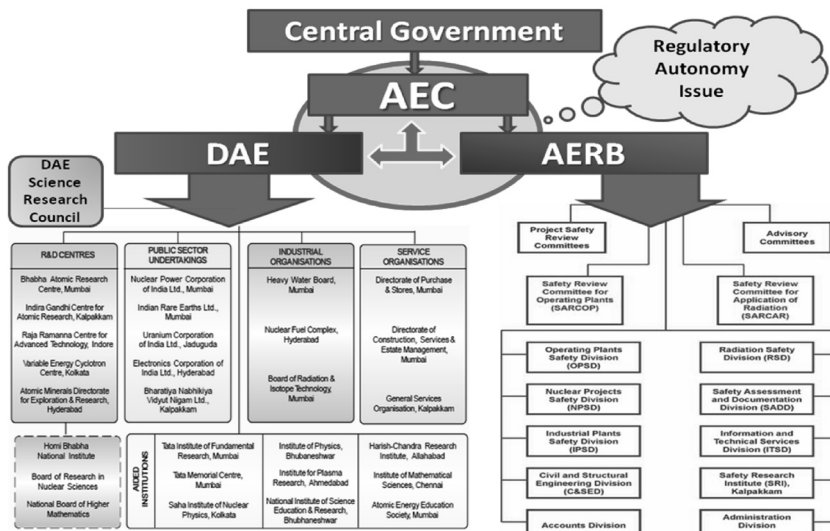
Central Government

Regulatory Autonomy Issue

AEC

DAE

AERB

DAE Science Research Council

R&D CENTRES

Bhabha Atomic Research Centre, Mumbai

Indira Gandhi Centre for Atomic Research, Kalpakkam

Raja Ramanna Centre for Advanced Technology, Indore

Variable Energy Cyclotron Centre, Kolkata

Atomic Minerals Directorate for Exploration & Research, Hyderabad

PUBLIC SECTOR UNDERTAKINGS

Nuclear Power Corporation of India Ltd., Mumbai

Indian Rare Earths Ltd., Mumbai

Uranium Corporation of India Ltd., Jaduguda

Electronics Corporation of India Ltd., Hyderabad

Bharatiya Nabhikiya Vidyut Nigam Ltd., Kalpakkam

INDUSTRIAL ORGANISATIONS

Heavy Water Board, Mumbai

Nuclear Fuel Complex, Hyderabad

Board of Radiation & Isotope Technology, Mumbai

SERVICE ORGANISATIONS

Directorate of Purchase & Stores, Mumbai

Directorate of Construction, Services & Estate Management, Mumbai

General Services Organisation, Kalpakkam

Homi Bhabha National Institute

Board of Research in Nuclear Sciences

National Board of Higher Mathematics

AIDED INSTITUTIONS

Tata Institute of Fundamental Research, Mumbai

Tata Memorial Centre, Mumbai

Saha Institute of Nuclear Physics, Kolkata

Institute of Physics, Bhubaneshwar

Institute for Plasma Research, Ahmedabad

National Institute of Science Education & Research, Bhubhaneshwar

Harish-Chandra Research Institute, Allahabad

Institute of Mathematical Sciences, Chennai

Atomic Energy Education Society, Mumbai

Project Safety Review Committees

Advisory Committees

Safety Review Committee for Operating Plants (SARCOP)

Safety Review Committee for Application of Radiation (SARCAR)

Operating Plants Safety Division (OPSD)

Nuclear Projects Safety Division (NPSD)

Industrial Plants Safety Division (IPSD)

Civil and Structural Engineering Division (C&SED)

Accounts Division

Radiation Safety Division (RSD)

Safety Assessment and Documentation Division (SADD)

Information and Technical Services Division (ITSD)

Safety Research Institute (SRI), Kalpakkam

Administration Division